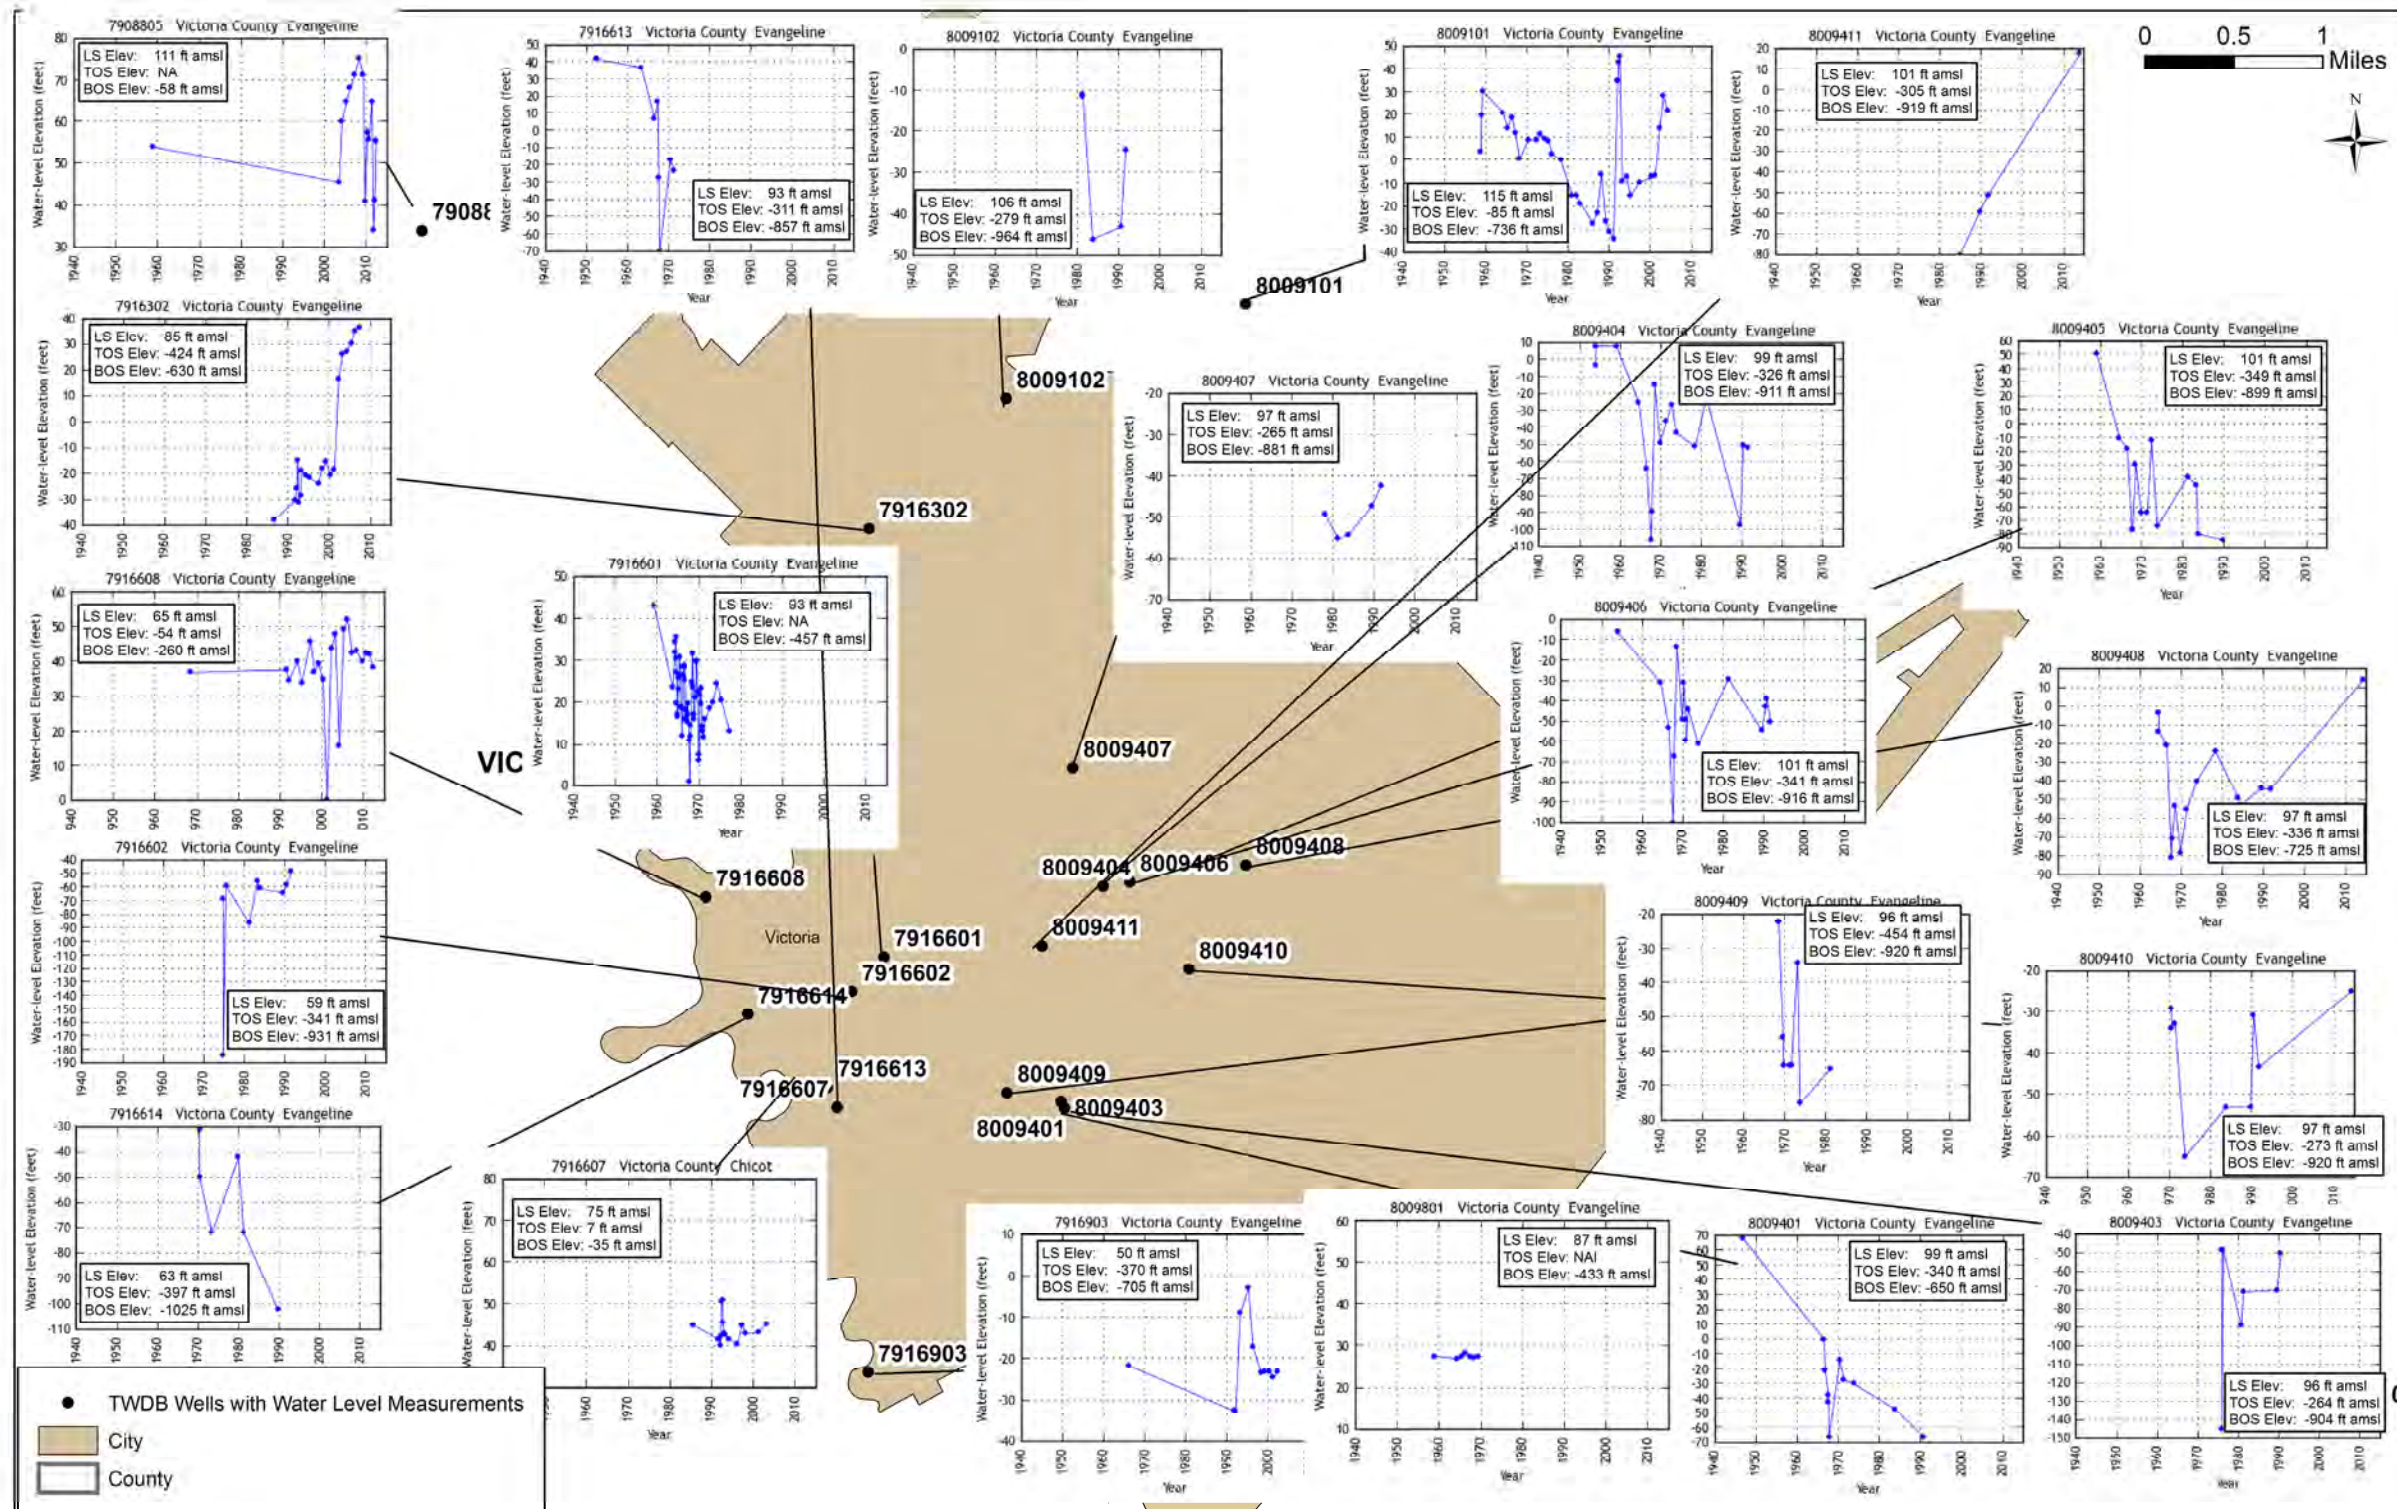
7908805 Victoria County Evangeline
LS Elev: 111 ft amsl
TOS Elev: NA
BOS Elev: -58 ft amsl
Water-level Elevation (feet)
80 70 60 50 40 30
1940 1950 1960 1970 1980 1990 2000 2010
7908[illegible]

7916613 Victoria County Evangeline
LS Elev: 93 ft amsl
TOS Elev: -311 ft amsl
BOS Elev: -857 ft amsl
Water-level Elevation (feet)
50 40 30 20 10 0 -10 -20 -30 -40 -50 -60 -70
1940 1950 1960 1970 1980 1990 2000 2010
Year

8009102 Victoria County Evangeline
LS Elev: 106 ft amsl
TOS Elev: -279 ft amsl
BOS Elev: -964 ft amsl
Water-level Elevation (feet)
0 -10 -20 -30 -40 -50
1940 1950 1960 1970 1980 1990 2000 2010
Year

8009101 Victoria County Evangeline
LS Elev: 115 ft amsl
TOS Elev: -85 ft amsl
BOS Elev: -736 ft amsl
Water-level Elevation (feet)
50 40 30 20 10 0 -10 -20 -30 -40
1940 1950 1960 1970 1980 1990 2000 2010
Year

8009411 Victoria County Evangeline
LS Elev: 101 ft amsl
TOS Elev: -305 ft amsl
BOS Elev: -919 ft amsl
Water-level Elevation (feet)
20 10 0 -10 -20 -30 -40 -50 -60 -70 -80
1940 1950 1960 1970 1980 1990 2000 2010
Year

0 0.5 1
Miles
N

7916302 Victoria County Evangeline
LS Elev: 85 ft amsl
TOS Elev: -424 ft amsl
BOS Elev: -630 ft amsl
Water-level Elevation (feet)
40 30 20 10 0 -10 -20 -30 -40
1940 1950 1960 1970 1980 1990 2000 2010

8009101
8009102
7916302

8009407 Victoria County Evangeline
LS Elev: 97 ft amsl
TOS Elev: -265 ft amsl
BOS Elev: -881 ft amsl
Water-level Elevation (feet)
-20 -30 -40 -50 -60 -70
1940 1950 1960 1970 1980 1990 2000 2010
Year

8009404 Victoria County Evangeline
LS Elev: 99 ft amsl
TOS Elev: -326 ft amsl
BOS Elev: -911 ft amsl
Water-level Elevation (feet)
10 0 -10 -20 -30 -40 -50 -60 -70 -80 -90 -100 -110
1940 1950 1960 1970 1980 1990 2000 2010

8009405 Victoria County Evangeline
LS Elev: 101 ft amsl
TOS Elev: -349 ft amsl
BOS Elev: -899 ft amsl
Water-level Elevation (feet)
60 50 40 30 20 10 0 -10 -20 -30 -40 -50 -60 -70 -80 -90
1940 1950 1960 1970 1980 1990 2000 2010
Year

7916608 Victoria County Evangeline
LS Elev: 65 ft amsl
TOS Elev: -54 ft amsl
BOS Elev: -260 ft amsl
Water-level Elevation (feet)
60 50 40 30 20 10 0
940 950 960 970 980 990 000 010

7916601 Victoria County Evangeline
LS Elev: 93 ft amsl
TOS Elev: NA
BOS Elev: -457 ft amsl
Water-level Elevation (feet)
50 40 30 20 10 0
1940 1950 1960 1970 1980 1990 2000 2010
Year

VIC

8009406 Victoria County Evangeline
LS Elev: 101 ft amsl
TOS Elev: -341 ft amsl
BOS Elev: -916 ft amsl
Water-level Elevation (feet)
0 -10 -20 -30 -40 -50 -60 -70 -80 -90 -100
1940 1950 1960 1970 1980 1990 2000 2010
Year

8009408 Victoria County Evangeline
LS Elev: 97 ft amsl
TOS Elev: -336 ft amsl
BOS Elev: -725 ft amsl
Water-level Elevation (feet)
20 10 0 -10 -20 -30 -40 -50 -60 -70 -80 -90
1940 1950 1960 1970 1980 1990 2000 2010
Year

8009407
8009404 8009406 8009408
7916608

7916602 Victoria County Evangeline
LS Elev: 59 ft amsl
TOS Elev: -341 ft amsl
BOS Elev: -931 ft amsl
Water-level Elevation (feet)
-40 -50 -60 -70 -80 -90 -100 -110 -120 -130 -140 -150 -160 -170 -180 -190
1940 1950 1960 1970 1980 1990 2000 2010

Victoria
7916601
7916602
7916614
8009411
8009410

8009409 Victoria County Evangeline
LS Elev: 96 ft amsl
TOS Elev: -454 ft amsl
BOS Elev: -920 ft amsl
Water-level Elevation (feet)
-20 -30 -40 -50 -60 -70 -80
1940 1950 1960 1970 1980 1990 2000 2010
Year

8009410 Victoria County Evangeline
LS Elev: 97 ft amsl
TOS Elev: -273 ft amsl
BOS Elev: -920 ft amsl
Water-level Elevation (feet)
-20 -30 -40 -50 -60 -70
940 950 960 970 980 990 000 010

7916613
7916607
8009409
8009403
8009401

7916614 Victoria County Evangeline
LS Elev: 63 ft amsl
TOS Elev: -397 ft amsl
BOS Elev: -1025 ft amsl
Water-level Elevation (feet)
-30 -40 -50 -60 -70 -80 -90 -100 -110
1940 1950 1960 1970 1980 1990 2000 2010

7916607 Victoria County Chicot
LS Elev: 75 ft amsl
TOS Elev: 7 ft amsl
BOS Elev: -35 ft amsl
Water-level Elevation (feet)
80 70 60 50 40
1960 1970 1980 1990 2000 2010
Year

7916903 Victoria County Evangeline
LS Elev: 50 ft amsl
TOS Elev: -370 ft amsl
BOS Elev: -705 ft amsl
Water-level Elevation (feet)
10 0 -10 -20 -30 -40
1940 1950 1960 1970 1980 1990 2000
Year

8009801 Victoria County Evangeline
LS Elev: 87 ft amsl
TOS Elev: NA
BOS Elev: -433 ft amsl
Water-level Elevation (feet)
60 50 40 30 20 10
1940 1950 1960 1970 1980 1990 2000 2010
Year

8009401 Victoria County Evangeline
LS Elev: 99 ft amsl
TOS Elev: -340 ft amsl
BOS Elev: -650 ft amsl
70 60 50 40 30 20 10 0 -10 -20 -30 -40 -50 -60 -70
1940 1950 1960 1970 1980 1990 2000 2010
Year

8009403 Victoria County Evangeline
LS Elev: 96 ft amsl
TOS Elev: -264 ft amsl
BOS Elev: -904 ft amsl
-40 -50 -60 -70 -80 -90 -100 -110 -120 -130 -140 -150
1940 1950 1960 1970 1980 1990 2000 2010
Year

7916903

TWDB Wells with Water Level Measurements
City
County